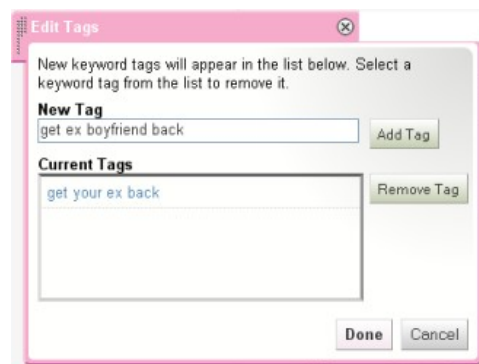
Edit Tags

New keyword tags will appear in the list below. Select a keyword tag from the list to remove it.

New Tag

get ex boyfriend back

Add Tag

Current Tags

get your ex back

Remove Tag

Done

Cancel